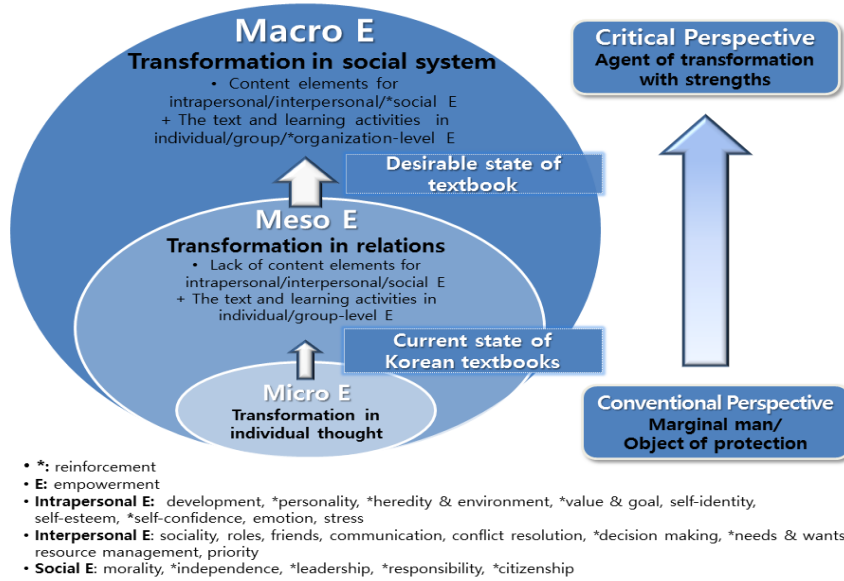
Macro E
Transformation in social system
• Content elements for intrapersonal/interpersonal/*social E
+ The text and learning activities in individual/group/*organization-level E

Desirable state of textbook

Meso E
Transformation in relations
• Lack of content elements for intrapersonal/interpersonal/social E
+ The text and learning activities in individual/group-level E

Current state of Korean textbooks

Micro E
Transformation in individual thought

Critical Perspective
Agent of transformation with strengths

Conventional Perspective
Marginal man/ Object of protection

• *: reinforcement
• E: empowerment
• Intrapersonal E: development, *personality, *heredity & environment, *value & goal, self-identity, self-esteem, *self-confidence, emotion, stress
• Interpersonal E: sociality, roles, friends, communication, conflict resolution, *decision making, *needs & wants resource management, priority
• Social E: morality, *independence, *leadership, *responsibility, *citizenship